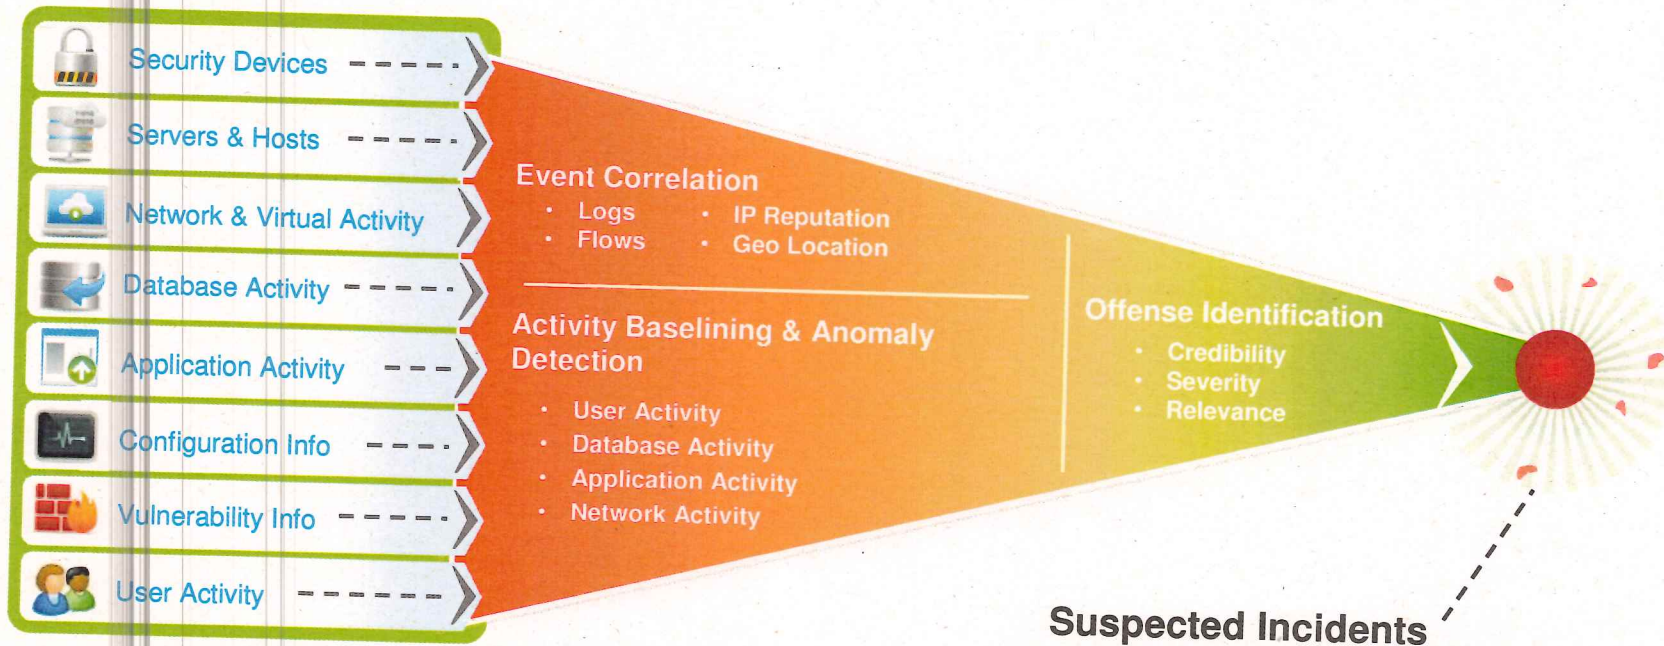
Security Devices

Servers & Hosts

Network & Virtual Activity

Database Activity

Application Activity

Configuration Info

Vulnerability Info

User Activity

Event Correlation

- Logs
- Flows
- IP Reputation
- Geo Location

Activity Baselining & Anomaly Detection

- User Activity
- Database Activity
- Application Activity
- Network Activity

Offense Identification

- Credibility
- Severity
- Relevance

Suspected Incidents